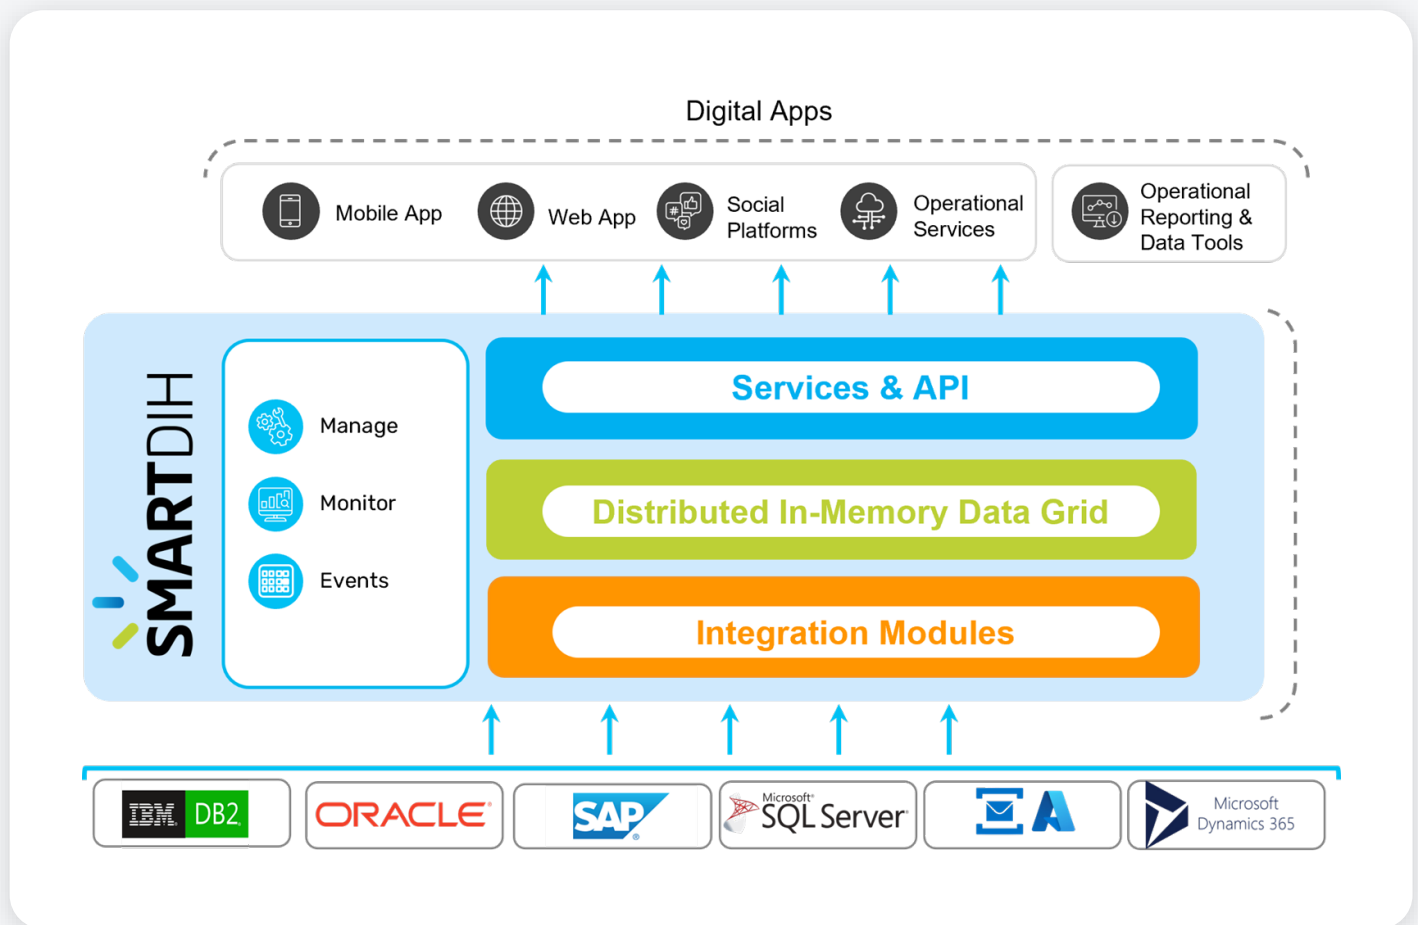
Digital Apps

Mobile App

Web App

Social Platforms

Operational Services

Operational Reporting & Data Tools

SMARTDIH

Manage

Monitor

Events

Services & API

Distributed In-Memory Data Grid

Integration Modules

IBM DB2

ORACLE

SAP

Microsoft SQL Server

Microsoft Dynamics 365